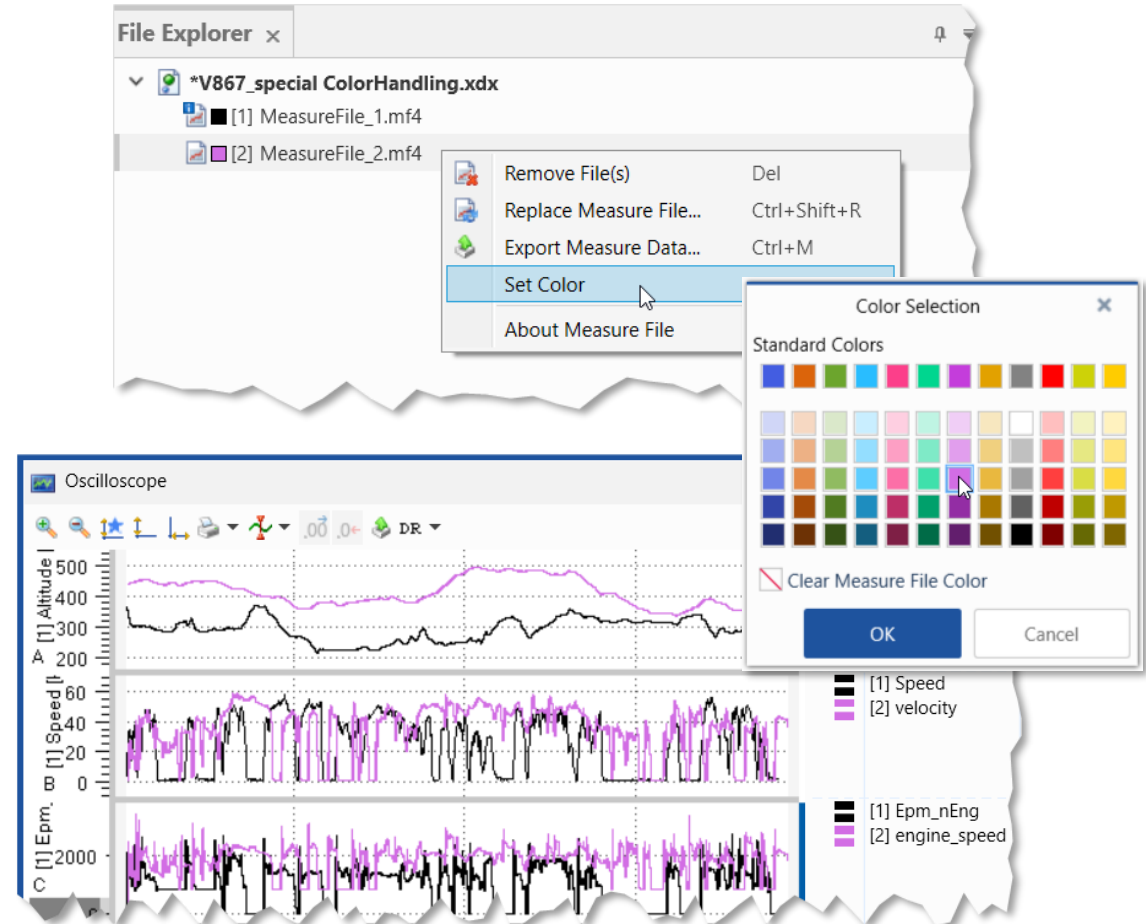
File Explorer ×

*V867_special ColorHandling.xdx
[1] MeasureFile_1.mf4
[2] MeasureFile_2.mf4

Remove File(s) Del
Replace Measure File... Ctrl+Shift+R
Export Measure Data... Ctrl+M
Set Color
About Measure File

Color Selection ×
Standard Colors
Clear Measure File Color
OK
Cancel

Oscilloscope
.00 .0 DR

A [1] Altitude [
500
400
300
200

B [1] Speed [
60
40
20
0

C [1] Epm.
2000

[1] Speed
[2] velocity
[1] Epm_nEng
[2] engine_speed